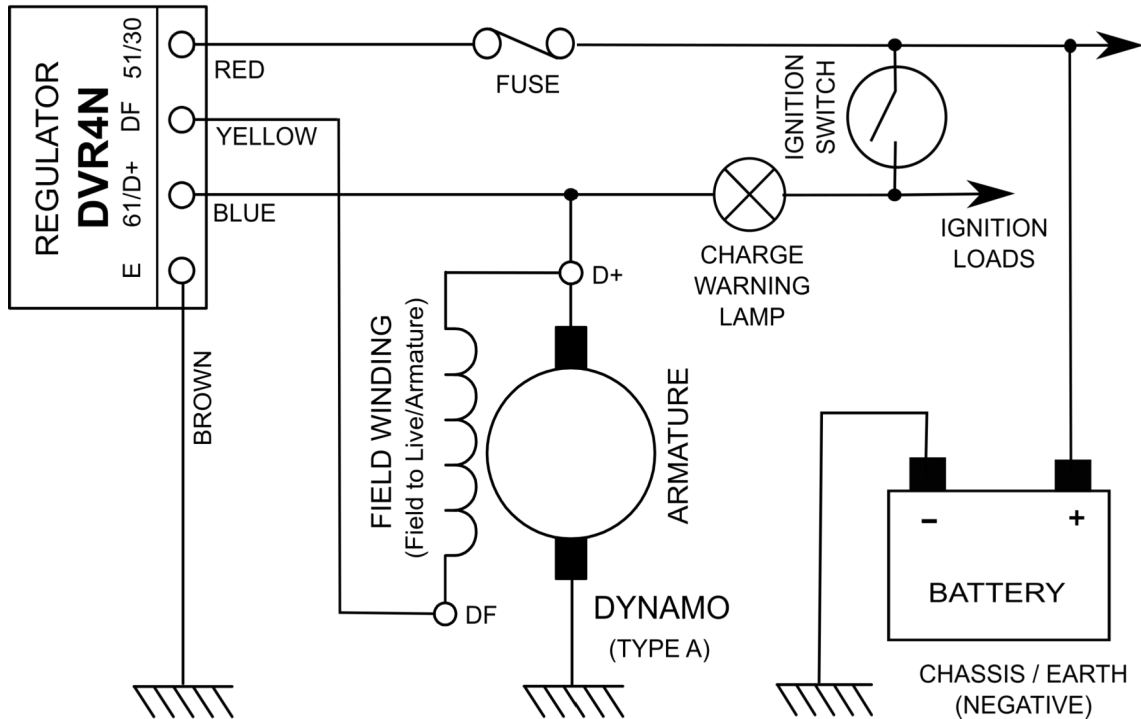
REGULATOR
DVR4N
51/30
DF
61/D+
E
RED
YELLOW
BLUE
FUSE
IGNITION SWITCH
CHARGE WARNING LAMP
IGNITION LOADS
D+
BROWN
FIELD WINDING
(Field to Live/Armature)
ARMATURE
DF
DYNAMO
(TYPE A)
-
+
BATTERY
CHASSIS / EARTH
(NEGATIVE)